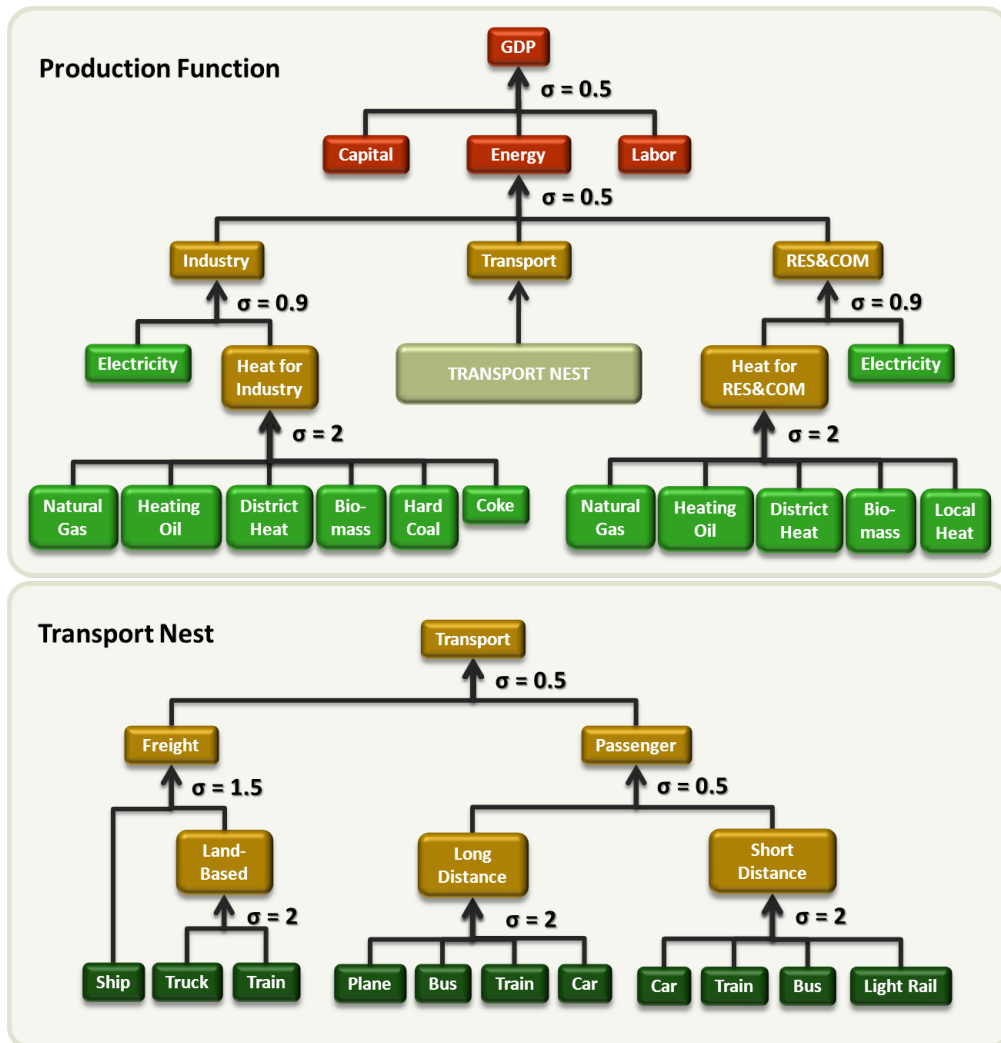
Production Function

GDP

$\sigma = 0.5$

Capital

Energy

Labor

$\sigma = 0.5$

Industry

Transport

RES&COM

$\sigma = 0.9$

$\sigma = 0.9$

Electricity

Heat for Industry

TRANSPORT NEST

Heat for RES&COM

Electricity

$\sigma = 2$

$\sigma = 2$

Natural Gas

Heating Oil

District Heat

Biomass

Hard Coal

Coke

Natural Gas

Heating Oil

District Heat

Biomass

Local Heat

Transport Nest

Transport

$\sigma = 0.5$

Freight

Passenger

$\sigma = 1.5$

$\sigma = 0.5$

Land-Based

Long Distance

Short Distance

$\sigma = 2$

$\sigma = 2$

$\sigma = 2$

Ship

Truck

Train

Plane

Bus

Train

Car

Car

Train

Bus

Light Rail